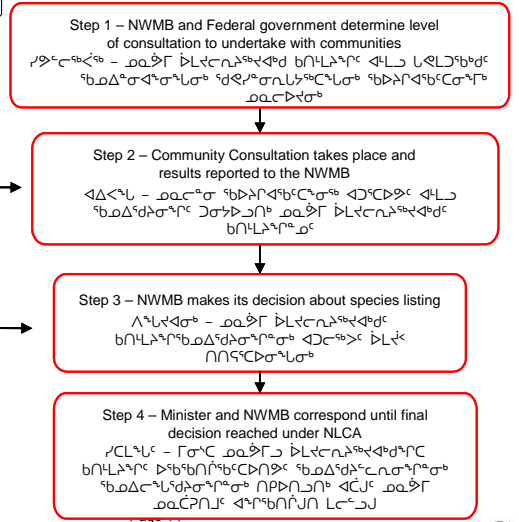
Step 1 – NWMB and Federal government determine level of consultation to undertake with communities
ᓯᑯᑦᓕᖅᐸᖕᒥ – ᓄᓇᕗᒻᒥ ᐆᒪᔪᓕᕆᔩᑦᑐᐊᑦ ᑲᑎᒪᔨᖏᑦ ᐊᒻᒪᓗ ᒐᕙᒪᒃᑯᑦ ᖃᐅᔨᓴᕈᑎᒋᓂᐊᖅᑕᖏᑦ ᖃᐅᔨᓴᕈᑎᒋᓂᐊᖅᑕᖏᑦ ᖃᐅᔨᒋᐊᖃᖅᑕᐅᓂᖏᑦ ᓄᓇᓕᐅᔪᓂᑦ

Step 2 – Community Consultation takes place and results reported to the NWMB
ᐊᐃᐸᖓ – ᓄᓇᓕᓐᓂ ᖃᐅᔨᓴᕐᓂᖅ ᐊᑐᖅᑕᐅᕙᑦ ᐊᒻᒪᓗ ᖃᓄᐃᓐᓂᐅᔪᖅᑕᐅᖃᐅᓯᐅᓂᖏᑦ ᓄᓇᕗᒻᒥ ᐆᒪᔪᓕᕆᔩᑦᑐᐊᑦ ᑲᑎᒪᔨᖏᓐᓄᑦ

Step 3 – NWMB makes its decision about species listing
ᐱᖓᓱᐊᓂ – ᓄᓇᕗᒻᒥ ᐆᒪᔪᓕᕆᔩᑦᑐᐊᑦ ᑲᑎᒪᔨᖏᑦ ᐃᓱᒪᓕᐅᕈᑎᒋᓂᐊᖅᑕᖏᑦ ᐊᑐᕐᓂᖅ ᐆᒪᔪᑦ ᑎᑎᕋᖅᑕᐅᓂᖏᑦ

Step 4 – Minister and NWMB correspond until final decision reached under NLCA
ᓯᑕᒪᐅᓂ – ᒥᓂᔅᑕ ᓄᓇᕗᒻᒥᓗ ᐆᒪᔪᓕᕆᔩᑦᑐᐊᑦ ᑲᑎᒪᔨᖏᑦ ᑐᓴᖃᑎᒌᒃᑕᐅᕙᑦ ᖃᐅᔨᒋᐊᖃᖅᑕᐅᓂᖏᑦ ᖃᐅᔨᓴᕈᑎᒋᓂᐊᖅᑕᖏᑦ ᑎᑎᕋᖅᑕᐅᓂᖏᑦ ᐊᑖᓂᑦ ᓄᓇᕗᒻᒥ ᓄᓇᑖᕈᑎᑦ ᐊᖏᖃᑎᒌᒍᑎ ᒪᓕᒃᖢᒍ